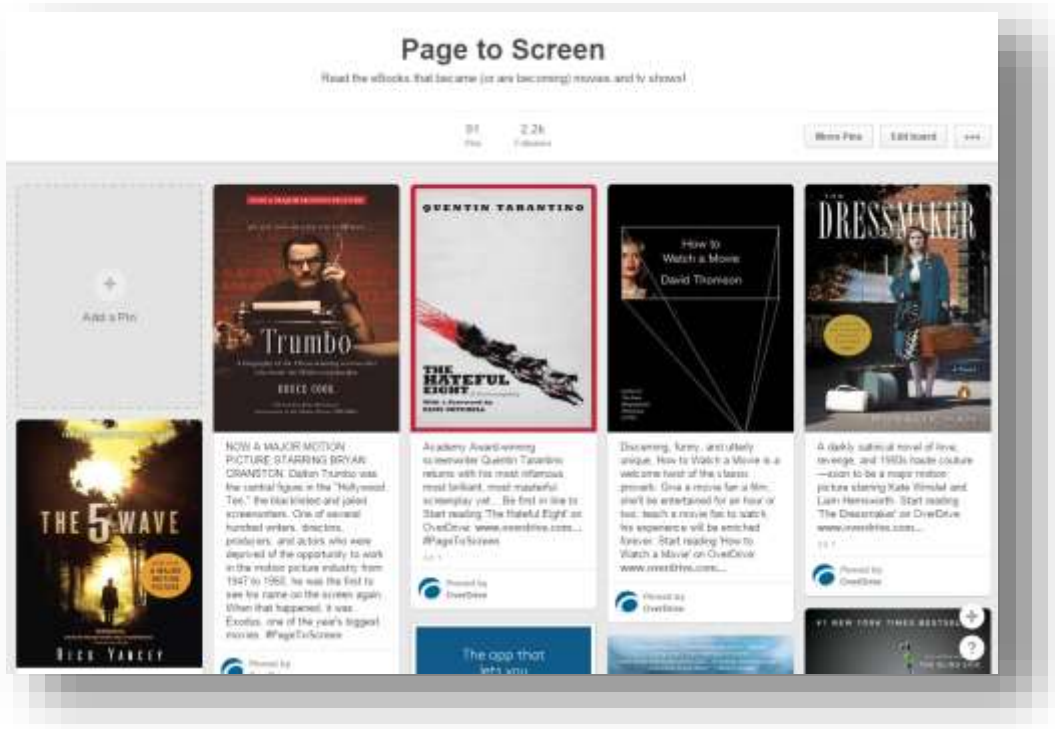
Page to Screen

Read the eBooks that became (or are becoming) movies and tv shows!

91 Pins 2.2k Followers

More Pins Edit board •••

Add a Pin

Trumbo

BRUCE COOK

NOW A MAJOR MOTION PICTURE STARRING BRYAN CRANSTON. Dalton Trumbo was the central figure in the "Hollywood Ten," the blacklisted and jailed screenwriters. One of several hundred writers, directors, producers, and actors who were deprived of the opportunity to work in the motion picture industry from 1947 to 1960, he was the first to see his name on the screen again. When that happened, it was Exodus, one of the year's biggest movies. #PageToScreen

Pinned by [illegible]

QUENTIN TARANTINO

THE HATEFUL EIGHT

Academy Award-winning screenwriter Quentin Tarantino returns with his most infamous most brilliant, most masterful screenplay yet.... Be first in line to Start reading 'The Hateful Eight' on OverDrive www.overdrive.com.... #PageToScreen

Pinned by OverDrive

How to Watch a Movie

David Thomson

Discerning, funny, and utterly unique, How to Watch a Movie is a welcome heist of the classic proverb. Give a movie fan a film, she'll be entertained for an hour or two; teach a movie fan to watch, his experience will be enriched forever. Start reading 'How to Watch a Movie' on OverDrive www.overdrive.com....

Pinned by OverDrive

THE DRESSMAKER

A darkly satirical novel of love, revenge, and 1950s haute couture—soon to be a major motion picture starring Kate Winslet and Liam Hemsworth. Start reading 'The Dressmaker' on OverDrive www.overdrive.com....

Pinned by OverDrive

THE 5TH WAVE

RICK YANCEY

The app that lets you

#1 NEW YORK TIMES BESTSELLER